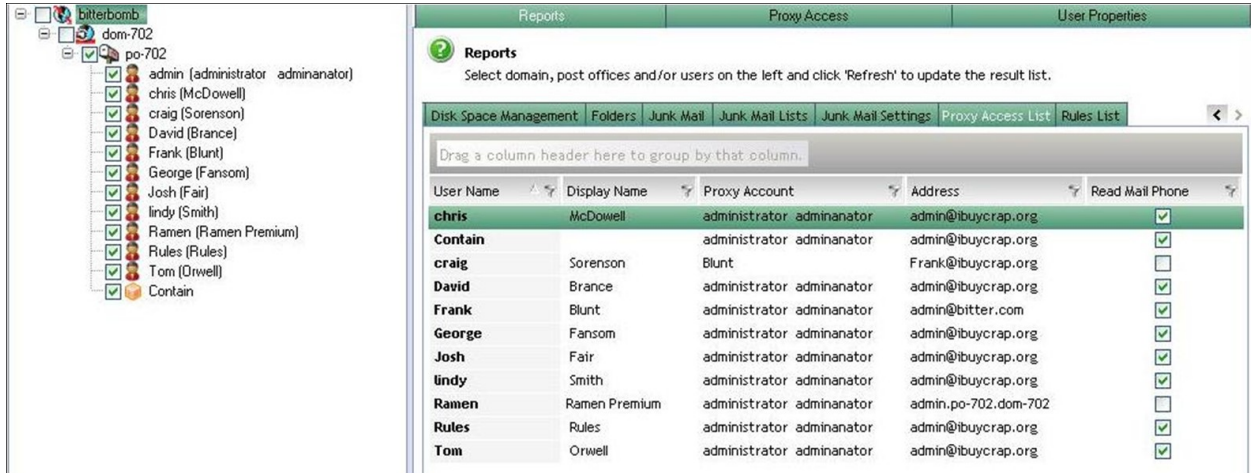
bitterbomb
dom-702
po-702
admin (administrator adminanator)
chris (McDowell)
craig (Sorenson)
David (Brance)
Frank (Blunt)
George (Fansom)
Josh (Fair)
lindy (Smith)
Ramen (Ramen Premium)
Rules (Rules)
Tom (Orwell)
Contain

Reports | Proxy Access | User Properties

Reports
Select domain, post offices and/or users on the left and click 'Refresh' to update the result list.

Disk Space Management | Folders | Junk Mail | Junk Mail Lists | Junk Mail Settings | Proxy Access List | Rules List

Drag a column header here to group by that column.

| User Name | Display Name | Proxy Account | Address | Read Mail Phone |
|---|---|---|---|---|
| chris | McDowell | administrator adminanator | admin@ibuycrap.org | ☑ |
| Contain | | administrator adminanator | admin@ibuycrap.org | ☑ |
| craig | Sorenson | Blunt | Frank@ibuycrap.org | ☐ |
| David | Brance | administrator adminanator | admin@ibuycrap.org | ☑ |
| Frank | Blunt | administrator adminanator | admin@bitter.com | ☑ |
| George | Fansom | administrator adminanator | admin@ibuycrap.org | ☑ |
| Josh | Fair | administrator adminanator | admin@ibuycrap.org | ☑ |
| lindy | Smith | administrator adminanator | admin@ibuycrap.org | ☑ |
| Ramen | Ramen Premium | administrator adminanator | admin.po-702.dom-702 | ☐ |
| Rules | Rules | administrator adminanator | admin@ibuycrap.org | ☑ |
| Tom | Orwell | administrator adminanator | admin@ibuycrap.org | ☑ |